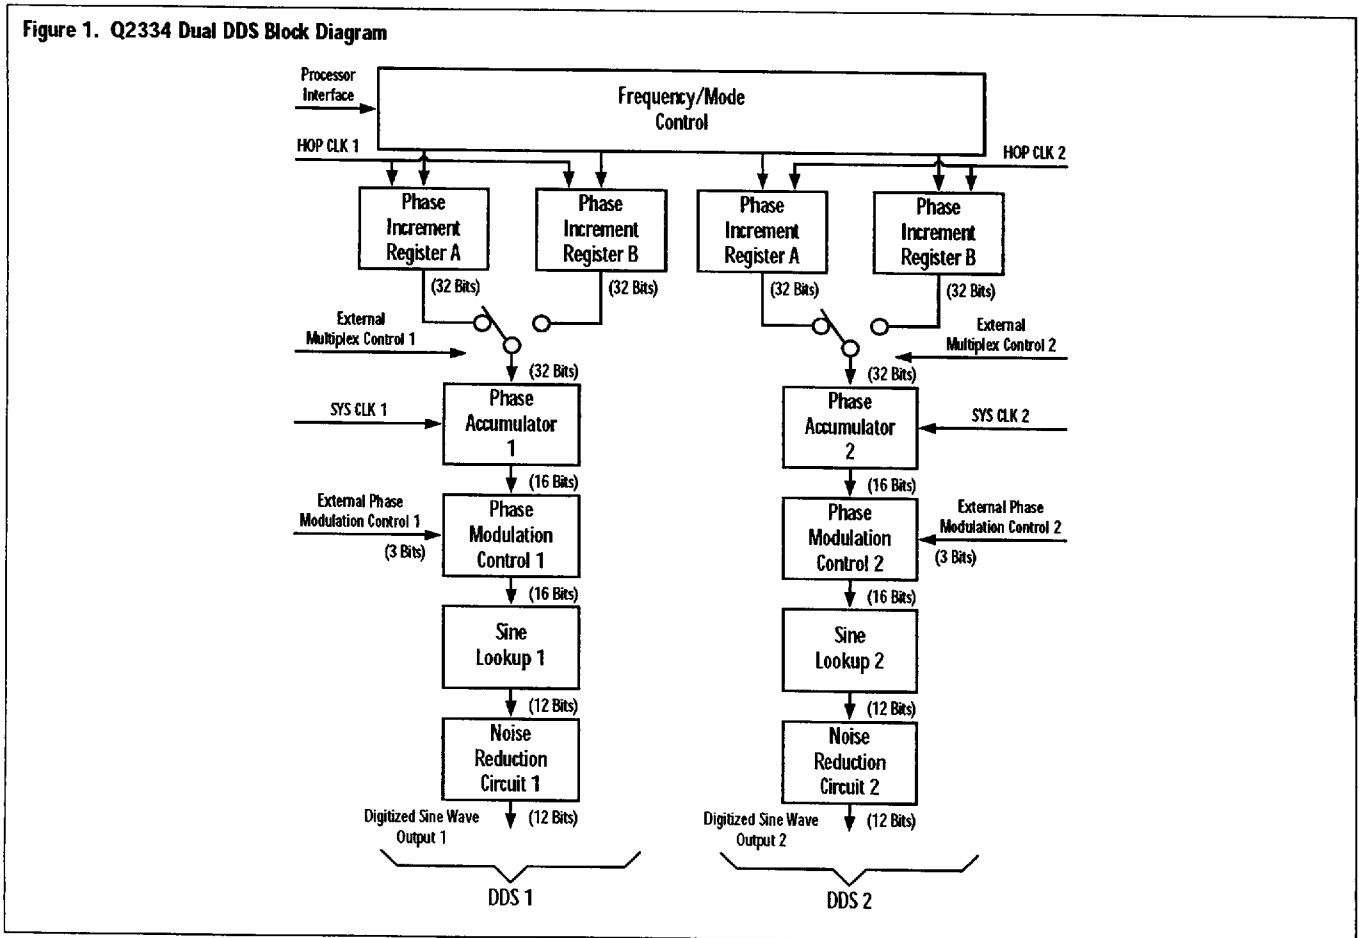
Figure 1. Q2334 Dual DDS Block Diagram

Processor Interface

Frequency/Mode Control

HOP CLK 1

HOP CLK 2

Phase Increment Register A

Phase Increment Register B

Phase Increment Register A

Phase Increment Register B

(32 Bits)

(32 Bits)

(32 Bits)

(32 Bits)

External Multiplex Control 1

External Multiplex Control 2

(32 Bits)

(32 Bits)

SYS CLK 1

Phase Accumulator 1

Phase Accumulator 2

SYS CLK 2

(16 Bits)

(16 Bits)

External Phase Modulation Control 1

(3 Bits)

Phase Modulation Control 1

Phase Modulation Control 2

External Phase Modulation Control 2

(3 Bits)

(16 Bits)

(16 Bits)

Sine Lookup 1

Sine Lookup 2

(12 Bits)

(12 Bits)

Noise Reduction Circuit 1

Noise Reduction Circuit 2

Digitized Sine Wave Output 1

(12 Bits)

Digitized Sine Wave Output 2

(12 Bits)

DDS 1

DDS 2